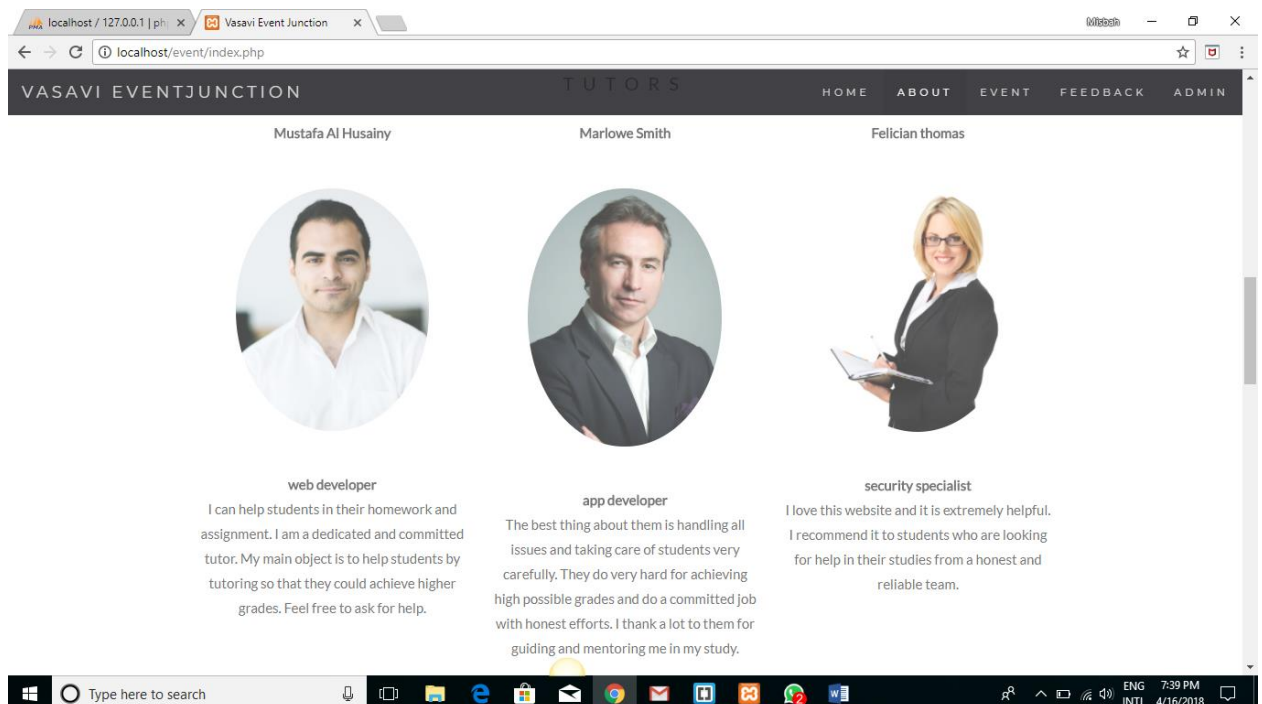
localhost / 127.0.0.1 | ph ×
Vasavi Event Junction ×
Misbah
localhost/event/index.php

VASAVI EVENTJUNCTION
TUTORS
HOME ABOUT EVENT FEEDBACK ADMIN

Mustafa Al Husainy
Marlowe Smith
Felician thomas

web developer
I can help students in their homework and assignment. I am a dedicated and committed tutor. My main object is to help students by tutoring so that they could achieve higher grades. Feel free to ask for help.

app developer
The best thing about them is handling all issues and taking care of students very carefully. They do very hard for achieving high possible grades and do a committed job with honest efforts. I thank a lot to them for guiding and mentoring me in my study.

security specialist
I love this website and it is extremely helpful. I recommend it to students who are looking for help in their studies from a honest and reliable team.

Type here to search
ENG INTL 7:39 PM 4/16/2018